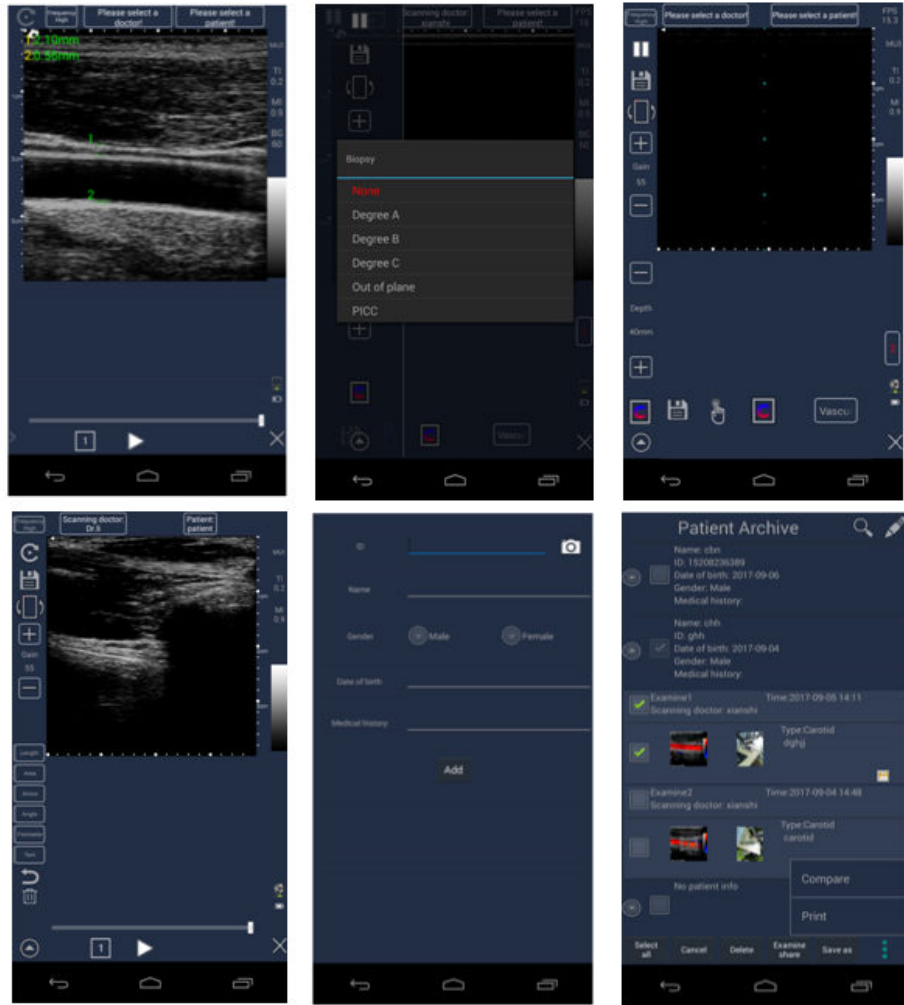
Frequency High

Please select a doctor!

Please select a patient!

1:2.10mm
2:0.56mm

MI
TI 0.2
MI 0.9
BG 60

1

2

1

Scanning doctor: xianshi

Please select a patient!

FPS

Biopsy

None

Degree A

Degree B

Degree C

Out of plane

PICC

Vascu

Frequency High

Please select a doctor!

Please select a patient!

FPS 15.3

MUI
TI 0.2
MI 0.9

Gain 55

Depth 40mm

Vascu

Frequency High

Scanning doctor: Dr.li

Patient: patient

MUI
TI 0.2
MI 0.9

Gain 55

Length

Area

Arrow

Angle

Trace

Text

1

ID

Name

Gender

Male

Female

Date of birth

Medical history

Add

Patient Archive

Name: cbn
ID: 15208236389
Date of birth: 2017-09-06
Gender: Male
Medical history:

Name: chh
ID: ghh
Date of birth: 2017-09-04
Gender: Male
Medical history:

Examine1
Scanning doctor: xianshi

Time:2017-09-05 14:11

Type:Carotid
dghj

Examine2
Scanning doctor: xianshi

Time:2017-09-04 14:48

Type:Carotid
carotid

No patient info

Compare

Print

Select all

Cancel

Delete

Examine share

Save as